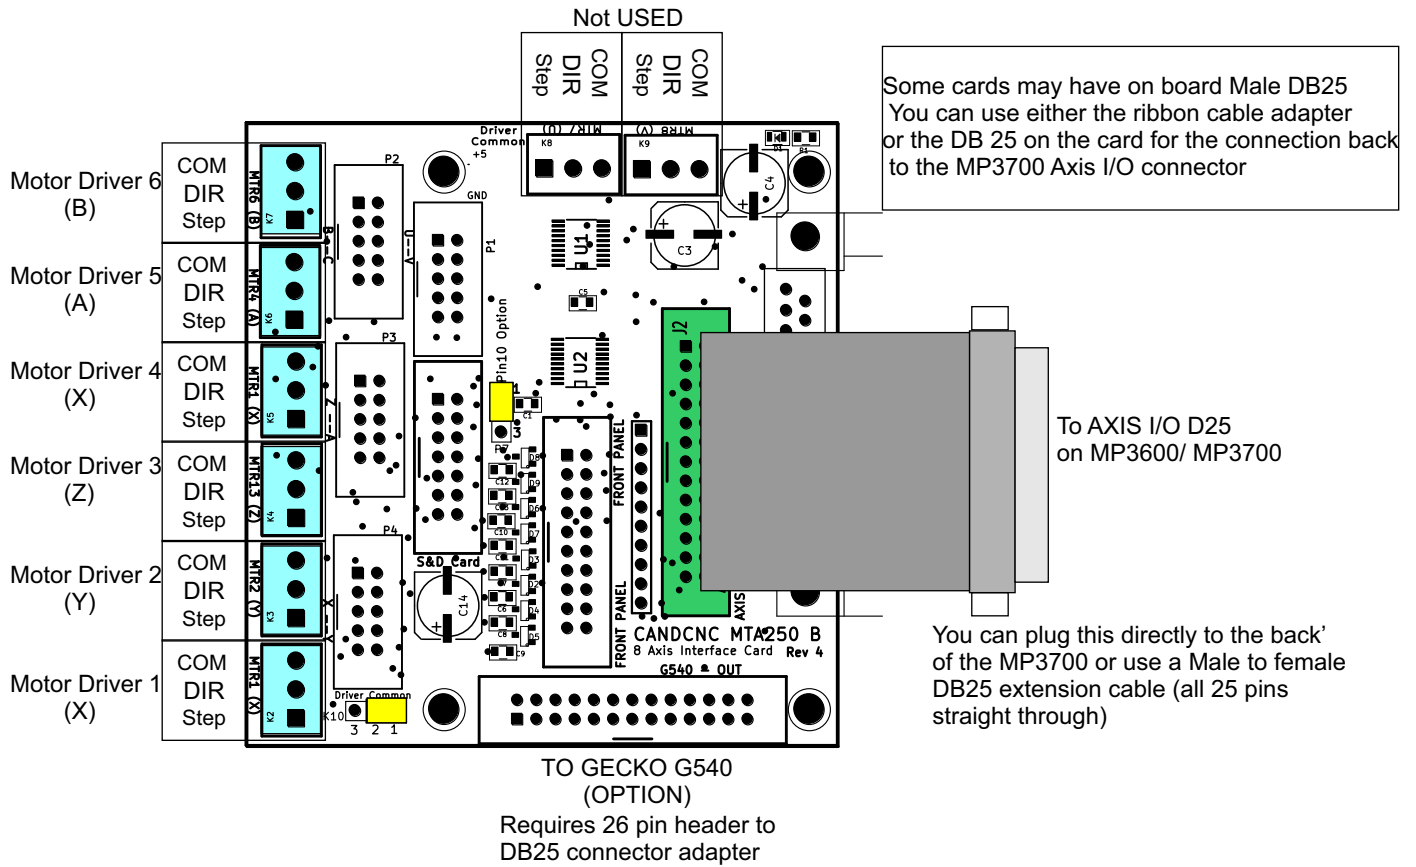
Not USED

COM
DIR
Step

COM
DIR
Step

MTR7 (U)
MTR8 (V)

Driver
Common
+5

K8
K9

Some cards may have on board Male DB25
You can use either the ribbon cable adapter
or the DB 25 on the card for the connection back
to the MP3700 Axis I/O connector

Motor Driver 6
(B)

COM
DIR
Step

MTR6 (B)
K7

Motor Driver 5
(A)

COM
DIR
Step

MTR4 (A)
K6

Motor Driver 4
(X)

COM
DIR
Step

MTR1 (X)
K5

Motor Driver 3
(Z)

COM
DIR
Step

MTR13 (Z)
K4

Motor Driver 2
(Y)

COM
DIR
Step

MTR2 (Y)
K3

Motor Driver 1
(X)

COM
DIR
Step

MTR1 (X)
K2

P2
P1
GND
P3
P4
U1
U2
C3
C4
C5
C14
J2
Pin10 Option
S&D Card
FRONT PANEL
FRONT PANEL
AXIS

To AXIS I/O D25
on MP3600/ MP3700

CANDCNC MTA250 B
8 Axis Interface Card Rev 4
G540 OUT

Driver Common
K10
3 2 1

You can plug this directly to the back'
of the MP3700 or use a Male to female
DB25 extension cable (all 25 pins
straight through)

TO GECKO G540
(OPTION)
Requires 26 pin header to
DB25 connector adapter